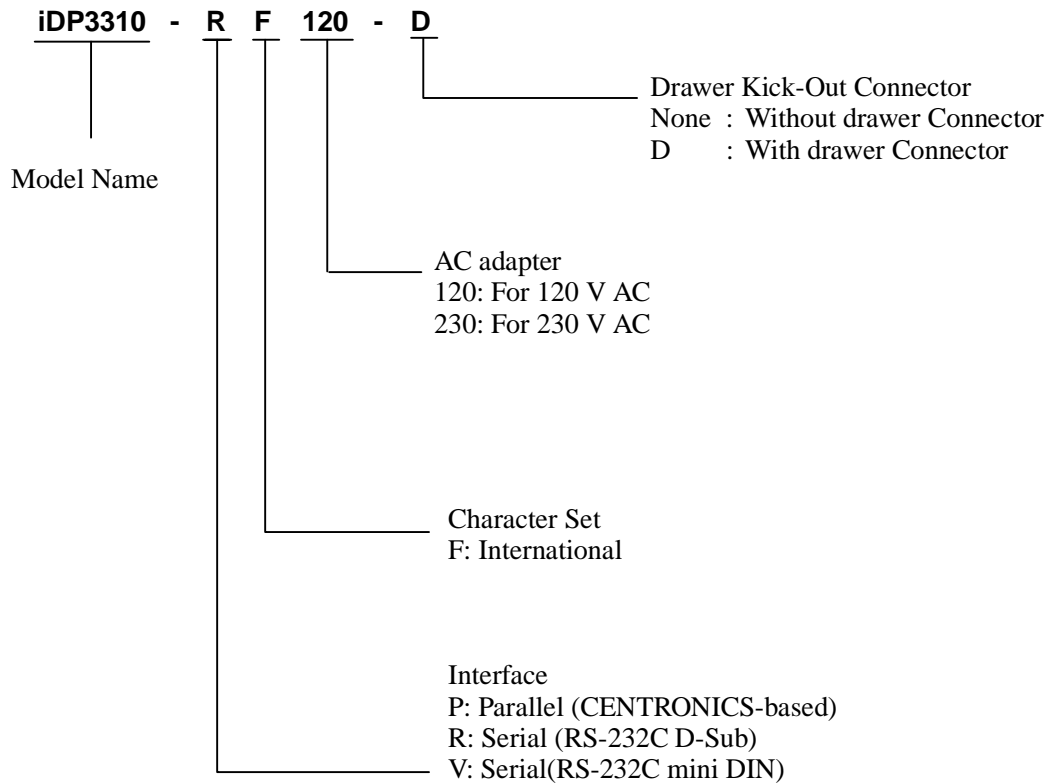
iDP3310 - R F 120 - D

Drawer Kick-Out Connector
None : Without drawer Connector
D : With drawer Connector

Model Name

AC adapter
120: For 120 V AC
230: For 230 V AC

Character Set
F: International

Interface
P: Parallel (CENTRONICS-based)
R: Serial (RS-232C D-Sub)
V: Serial(RS-232C mini DIN)